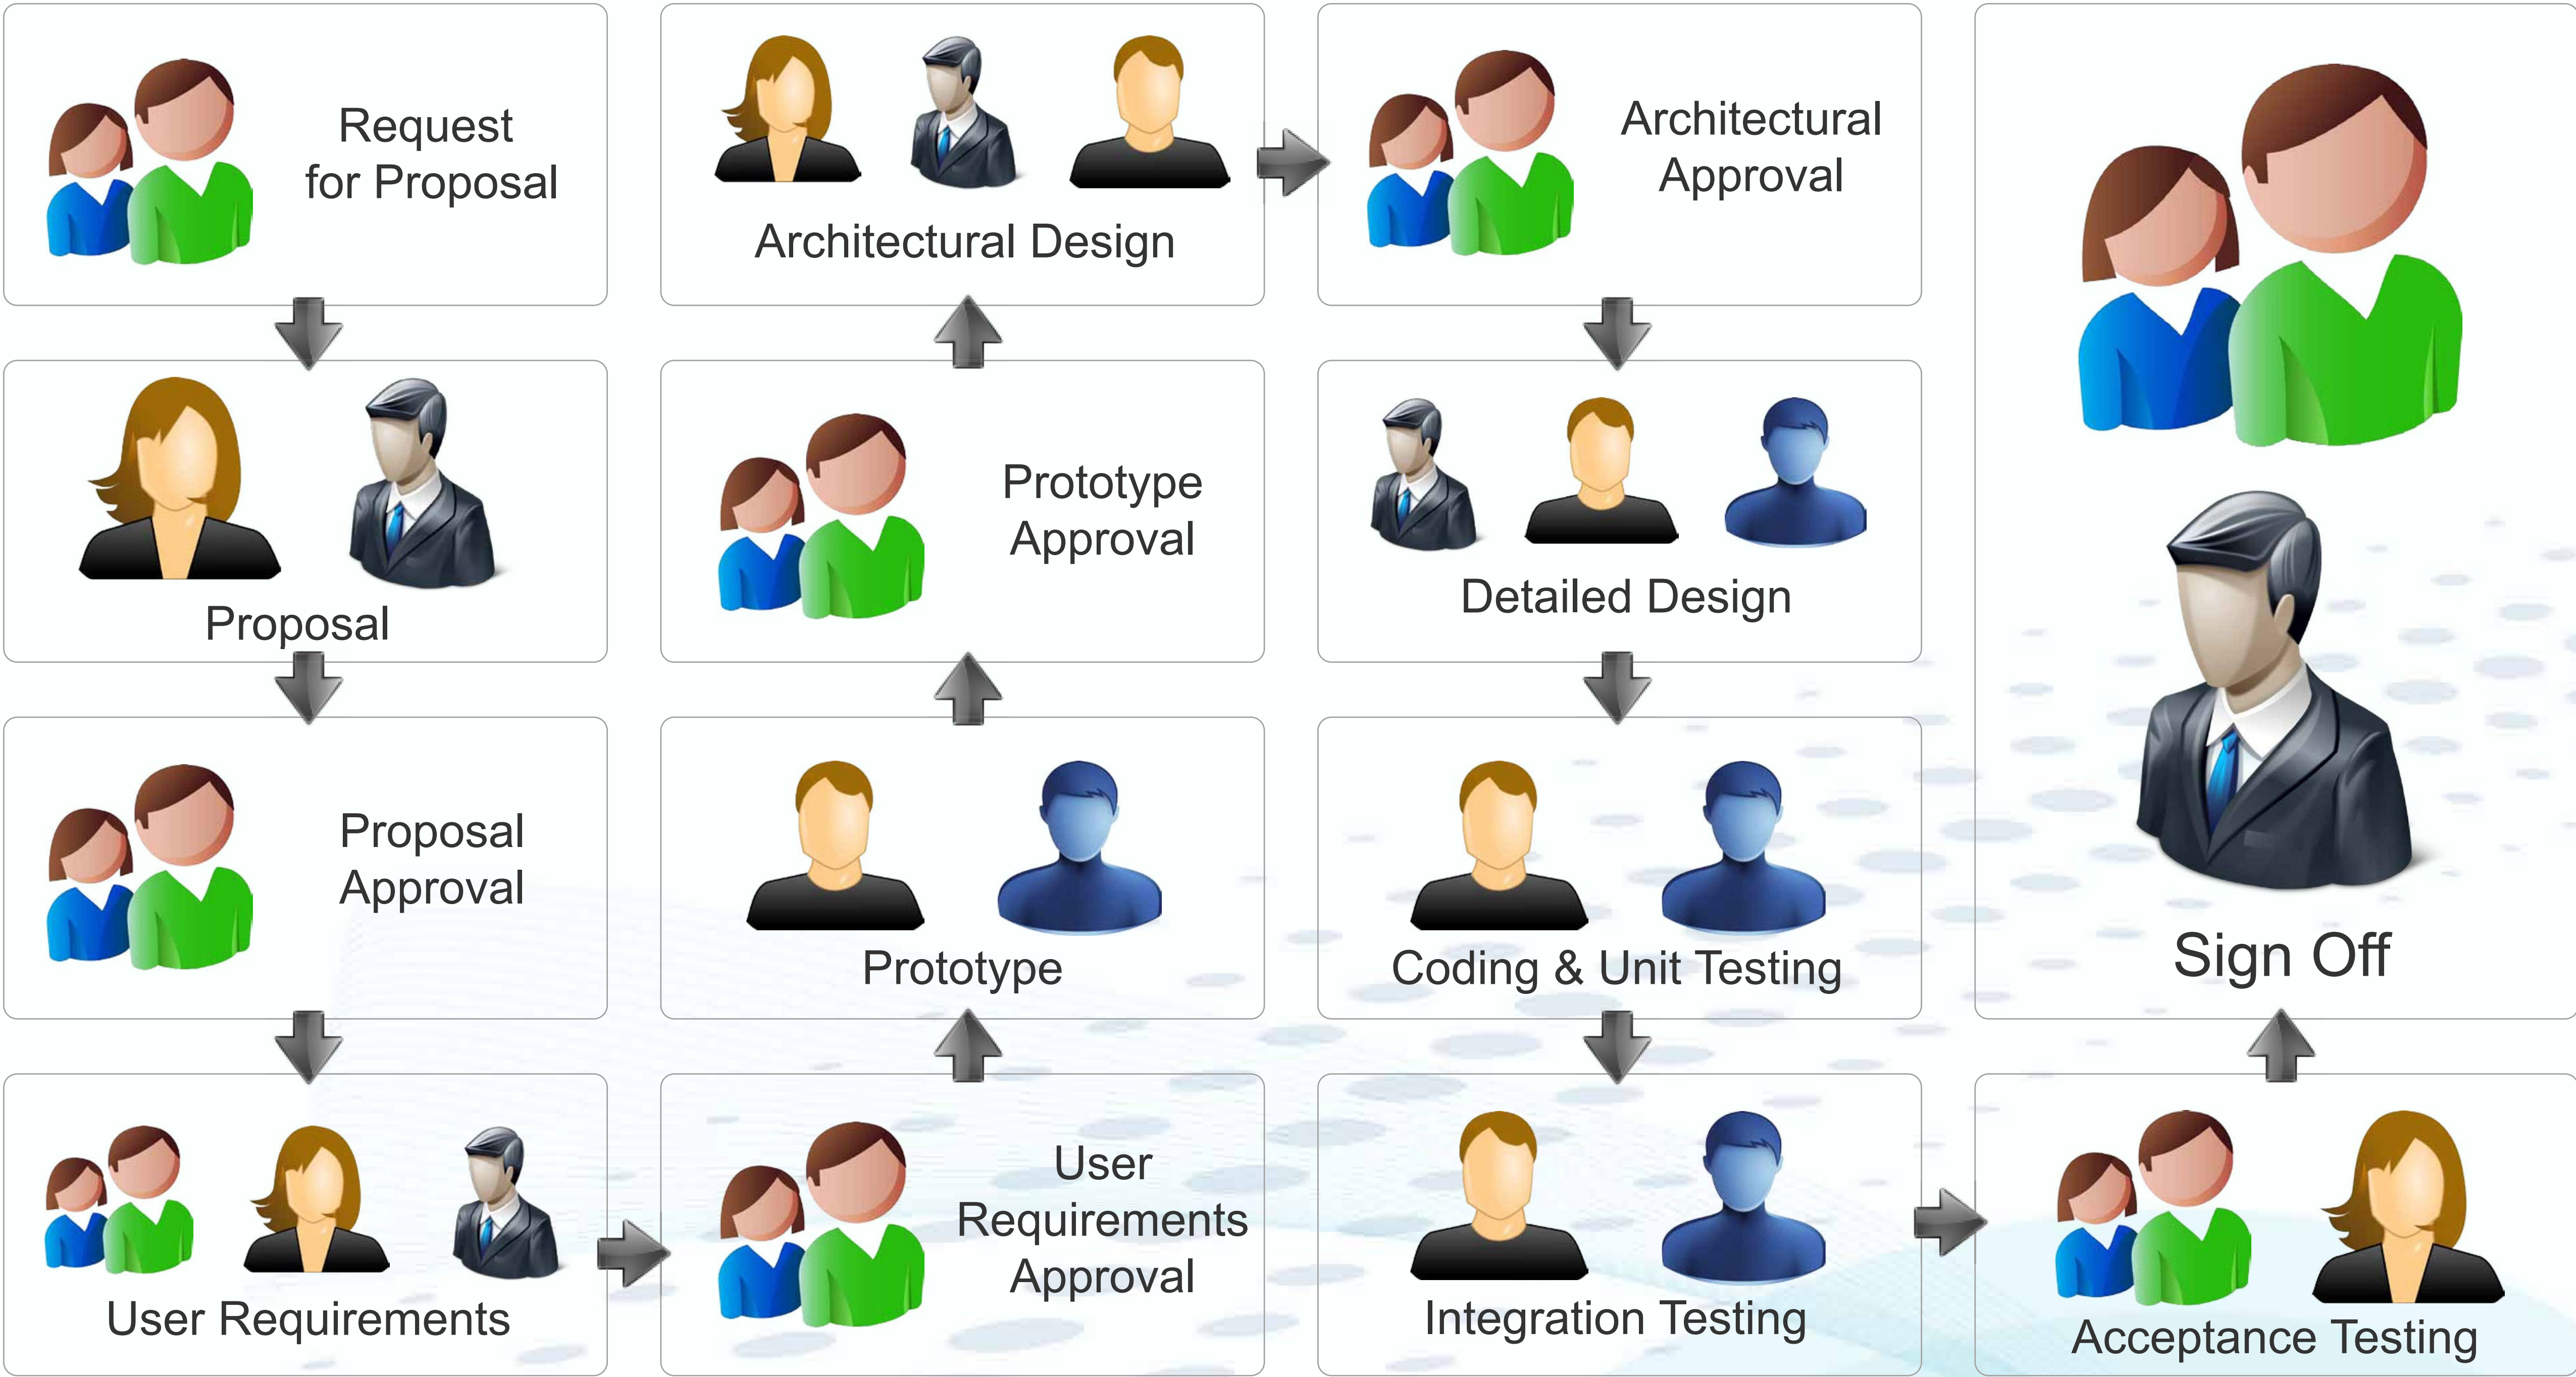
Request for Proposal

Proposal

Proposal Approval

User Requirements

User Requirements Approval

Prototype

Prototype Approval

Architectural Design

Architectural Approval

Detailed Design

Coding & Unit Testing

Integration Testing

Acceptance Testing

Sign Off